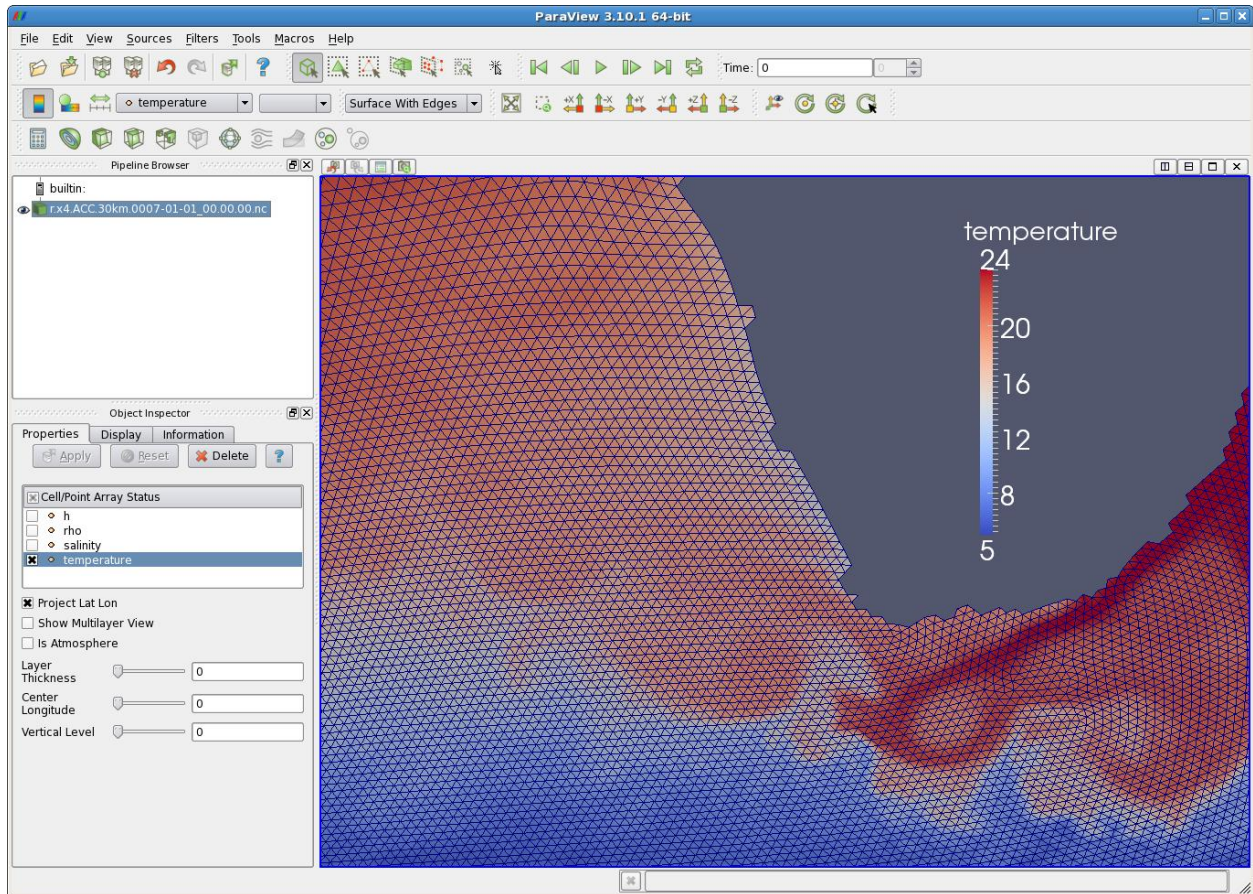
ParaView 3.10.1 64-bit

File Edit View Sources Filters Tools Macros Help

Time: 0

0

temperature

Surface With Edges

Pipeline Browser

builtin:

r.x4.ACC.30km.0007-01-01_00.00.00.nc

Object Inspector

Properties Display Information

Apply Reset Delete ?

Cell/Point Array Status

h

rho

salinity

temperature

Project Lat Lon

Show Multilayer View

Is Atmosphere

Layer Thickness 0

Center Longitude 0

Vertical Level 0

temperature

24

20

16

12

8

5